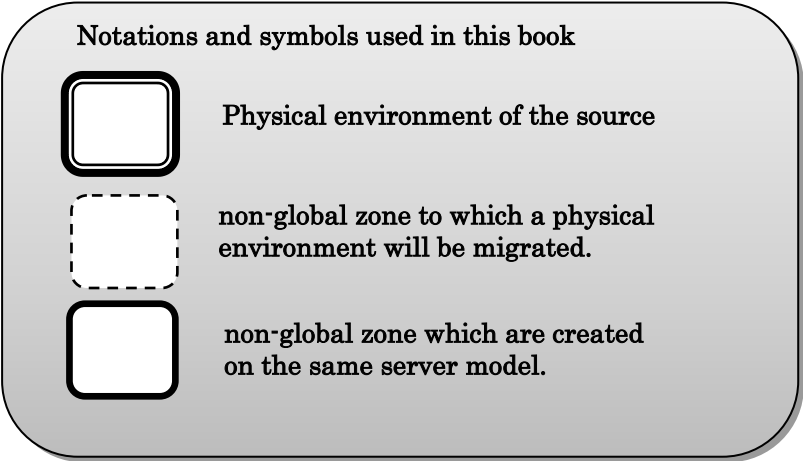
Notations and symbols used in this book

Physical environment of the source

non-global zone to which a physical environment will be migrated.

non-global zone which are created on the same server model.